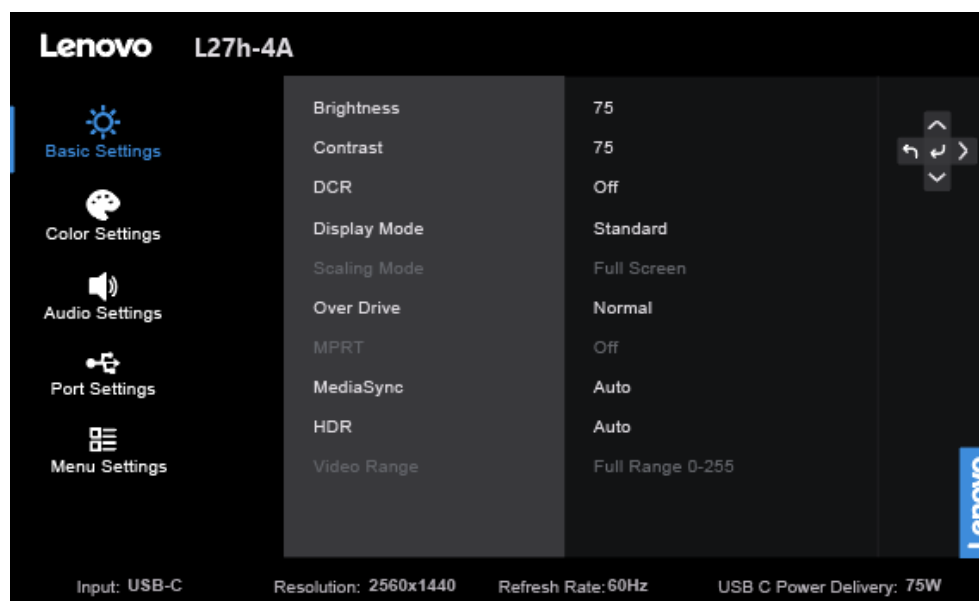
Lenovo L27h-4A

Basic Settings
Color Settings
Audio Settings
Port Settings
Menu Settings

| | |
|---|---|
| Brightness | 75 |
| Contrast | 75 |
| DCR | Off |
| Display Mode | Standard |
| Scaling Mode | Full Screen |
| Over Drive | Normal |
| MPRT | Off |
| MediaSync | Auto |
| HDR | Auto |
| Video Range | Full Range 0-255 |

Lenovo

Input: USB-C Resolution: 2560x1440 Refresh Rate: 60Hz USB C Power Delivery: 75W